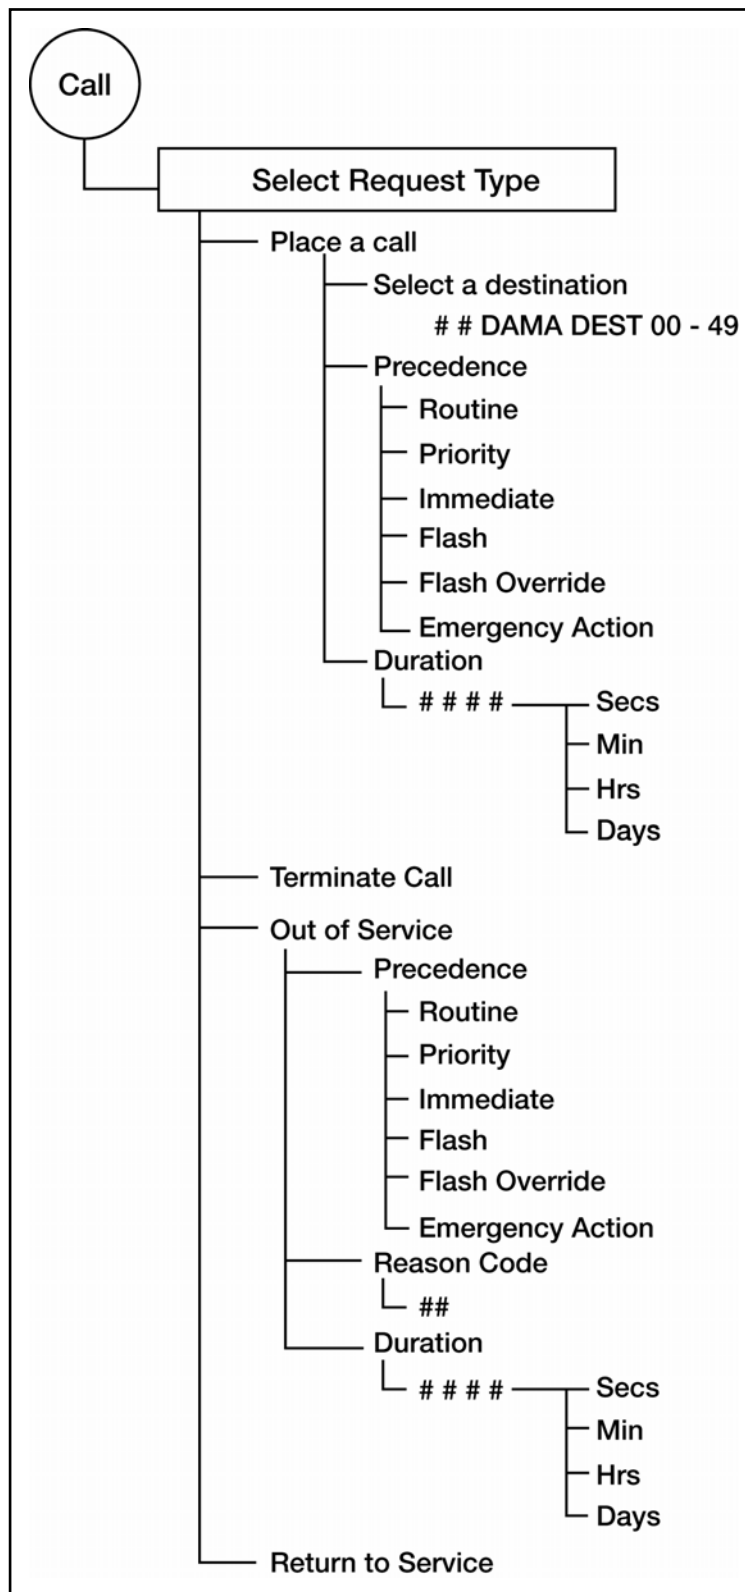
Call

Select Request Type

Place a call

Select a destination

# # DAMA DEST 00 - 49

Precedence

Routine

Priority

Immediate

Flash

Flash Override

Emergency Action

Duration

# # # #

Secs

Min

Hrs

Days

Terminate Call

Out of Service

Precedence

Routine

Priority

Immediate

Flash

Flash Override

Emergency Action

Reason Code

##

Duration

# # # #

Secs

Min

Hrs

Days

Return to Service